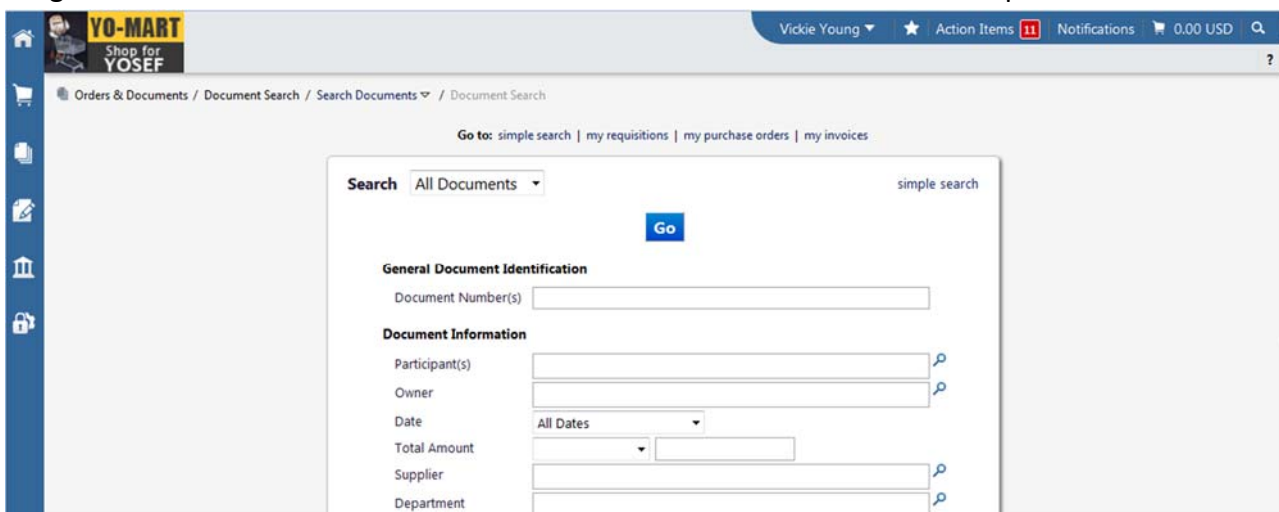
YO-MART
Shop for
YOSEF

Vickie Young ▼ | Action Items 11 | Notifications | 0.00 USD

?

Orders & Documents / Document Search / Search Documents / Document Search

Go to: simple search | my requisitions | my purchase orders | my invoices

Search All Documents

simple search

Go

General Document Identification

Document Number(s)

Document Information

Participant(s)

Owner

Date All Dates

Total Amount

Supplier

Department